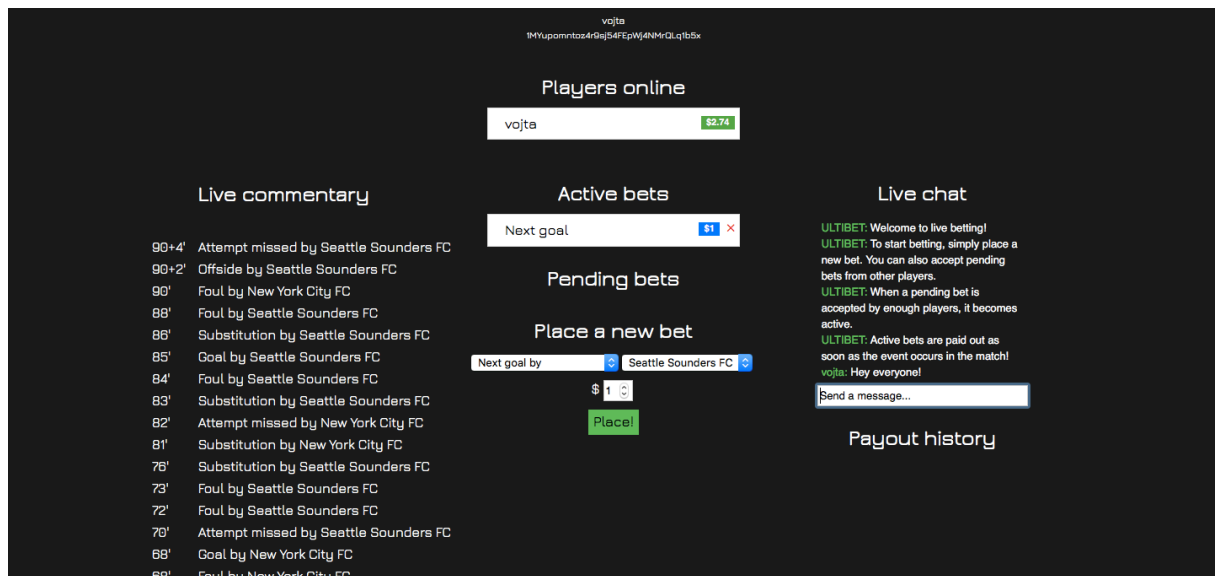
vojta
1MYupomntoz4r9sj54FEpWj4NMrQLq1b5x

Players online

vojta $2.74

Live commentary

90+4' Attempt missed by Seattle Sounders FC
90+2' Offside by Seattle Sounders FC
90' Foul by New York City FC
88' Foul by Seattle Sounders FC
86' Substitution by Seattle Sounders FC
85' Goal by Seattle Sounders FC
84' Foul by Seattle Sounders FC
83' Substitution by Seattle Sounders FC
82' Attempt missed by New York City FC
81' Substitution by New York City FC
76' Substitution by Seattle Sounders FC
73' Foul by Seattle Sounders FC
72' Foul by Seattle Sounders FC
70' Attempt missed by Seattle Sounders FC
68' Goal by New York City FC
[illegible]

Active bets

Next goal $1 ×

Pending bets

Place a new bet

Next goal by Seattle Sounders FC
$ 1
Place!

Live chat

ULTIBET: Welcome to live betting!
ULTIBET: To start betting, simply place a new bet. You can also accept pending bets from other players.
ULTIBET: When a pending bet is accepted by enough players, it becomes active.
ULTIBET: Active bets are paid out as soon as the event occurs in the match!
vojta: Hey everyone!
Send a message...

Payout history